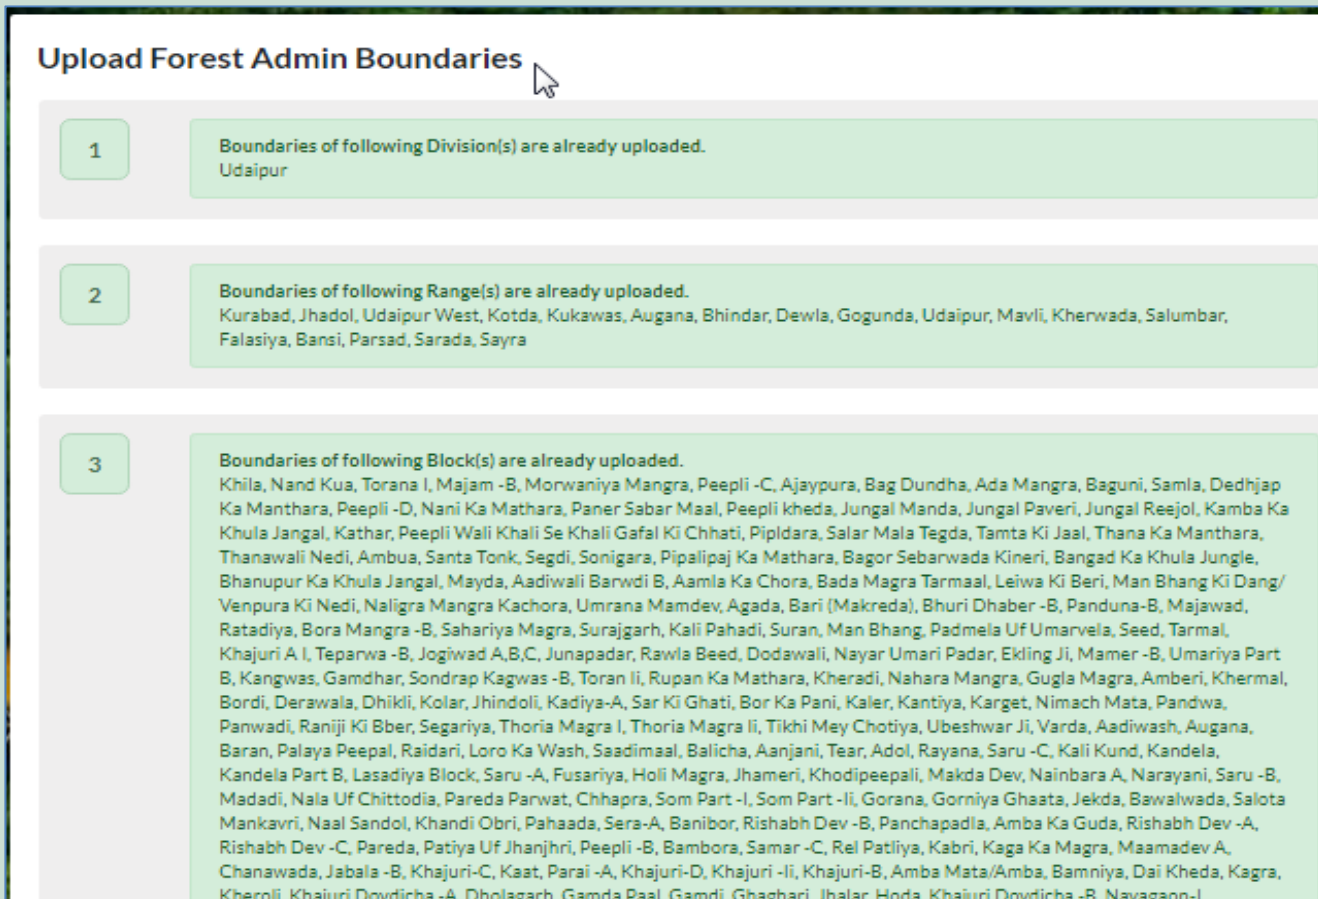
Upload Forest Admin Boundaries

1

Boundaries of following Division(s) are already uploaded.
Udaipur

2

Boundaries of following Range(s) are already uploaded.
Kurabad, Jhadol, Udaipur West, Kotda, Kukawas, Augana, Bhindar, Dewla, Gogunda, Udaipur, Mavli, Kherwada, Salumbar, Falasiya, Bansi, Parsad, Sarada, Sayra

3

Boundaries of following Block(s) are already uploaded.
Khila, Nand Kua, Torana I, Majam -B, Morwaniya Mangra, Peepli -C, Ajaypura, Bag Dundha, Ada Mangra, Baguni, Samla, Dedhjap Ka Manthara, Peepli -D, Nani Ka Mathara, Paner Sabar Maal, Peepli kheda, Jungal Manda, Jungal Paveri, Jungal Reejol, Kamba Ka Khula Jangal, Kathar, Peepli Wali Khali Se Khali Gafal Ki Chhati, Pipldara, Salar Mala Tegda, Tamta Ki Jaal, Thana Ka Manthara, Thanawali Nedi, Ambua, Santa Tonk, Segdi, Sonigara, Pipalipaj Ka Mathara, Bagor Sebarwada Kineri, Bangad Ka Khula Jungle, Bhanupur Ka Khula Jangal, Mayda, Aadiwali Barwdi B, Aamla Ka Chora, Bada Magra Tarmaal, Leiwa Ki Beri, Man Bhang Ki Dang/ Venpura Ki Nedi, Naligra Mangra Kachora, Umrana Mamdev, Agada, Bari (Makreda), Bhuri Dhaber -B, Panduna-B, Majawad, Ratadiya, Bora Mangra -B, Sahariya Magra, Surajgarh, Kali Pahadi, Suran, Man Bhang, Padmela Uf Umarvela, Seed, Tarmal, Khajuri A I, Teparwa -B, Jogiwad A,B,C, Junapadar, Rawla Beed, Dodawali, Nayar Umari Padar, Ekling Ji, Mamer -B, Umariya Part B, Kangwas, Gamdhar, Sondrap Kagwas -B, Toran Ii, Rupan Ka Mathara, Kheradi, Nahara Mangra, Gugla Magra, Amberi, Khermal, Bordi, Derawala, Dhikli, Kolar, Jhindoli, Kadiya-A, Sar Ki Ghati, Bor Ka Pani, Kaler, Kantiya, Karget, Nimach Mata, Pandwa, Panwadi, Raniji Ki Bber, Segariya, Thoria Magra I, Thoria Magra Ii, Tikhi Mey Chotiya, Ubeshwar Ji, Varda, Aadiwash, Augana, Baran, Palaya Peepal, Raidari, Loro Ka Wash, Saadimaal, Balicha, Aanjani, Tear, Adol, Rayana, Saru -C, Kali Kund, Kandela, Kandela Part B, Lasadiya Block, Saru -A, Fusariya, Holi Magra, Jhameri, Khodipeepali, Makda Dev, Nainbara A, Narayani, Saru -B, Madadi, Nala Uf Chittodia, Pareda Parwat, Chhapra, Som Part -I, Som Part -Ii, Gorana, Gorniya Ghaata, Jekda, Bawalwada, Salota Mankavri, Naal Sandol, Khandi Obri, Pahaada, Sera-A, Banibor, Rishabh Dev -B, Panchapadla, Amba Ka Guda, Rishabh Dev -A, Rishabh Dev -C, Pareda, Patiya Uf Jhanjhri, Peepli -B, Bambora, Samar -C, Rel Patliya, Kabri, Kaga Ka Magra, Maamadev A, Chanawada, Jabala -B, Khajuri-C, Kaat, Parai -A, Khajuri-D, Khajuri -Ii, Khajuri-B, Amba Mata/Amba, Bamniya, Dai Kheda, Kagra, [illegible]